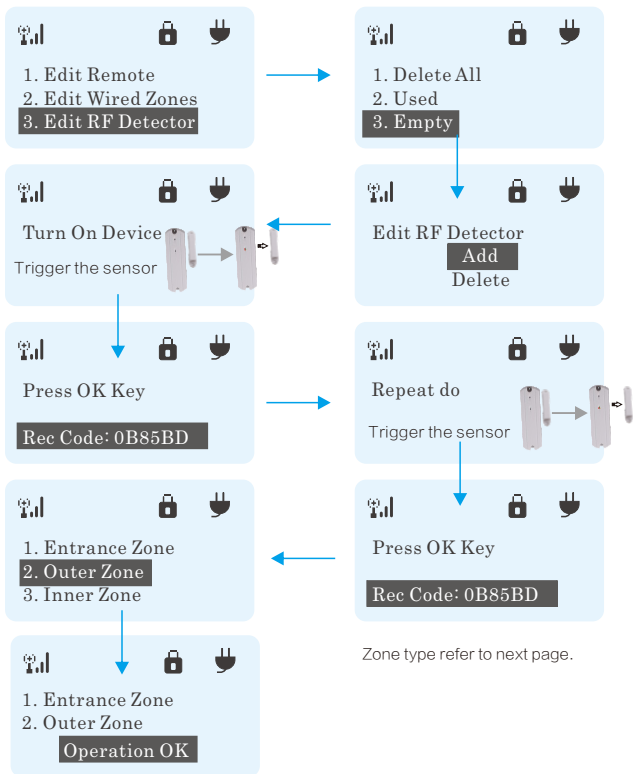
1. Edit Remote
2. Edit Wired Zones
3. Edit RF Detector

1. Delete All
2. Used
3. Empty

Turn On Device
Trigger the sensor

Edit RF Detector
Add
Delete

Press OK Key

Rec Code: 0B85BD

Repeat do
Trigger the sensor

1. Entrance Zone
2. Outer Zone
3. Inner Zone

Press OK Key

Rec Code: 0B85BD

1. Entrance Zone
2. Outer Zone
Operation OK

Zone type refer to next page.